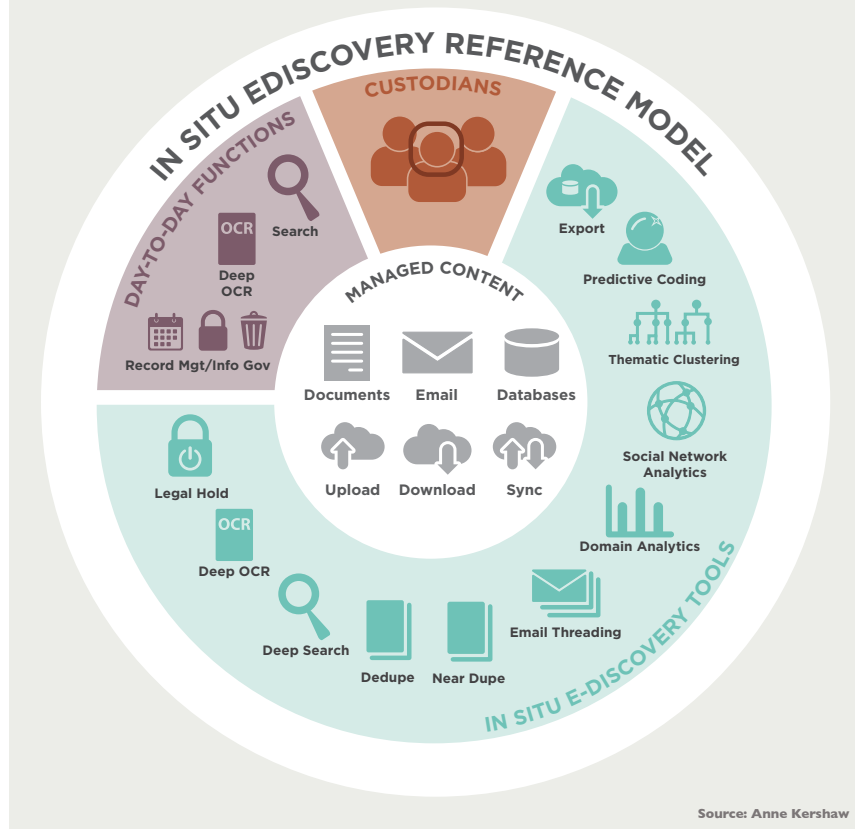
IN SITU EDISCOVERY REFERENCE MODEL

CUSTODIANS

DAY-TO-DAY FUNCTIONS

Search

OCR

Deep OCR

Record Mgt/Info Gov

MANAGED CONTENT

Documents

Email

Databases

Upload

Download

Sync

Export

Predictive Coding

Thematic Clustering

Social Network Analytics

Domain Analytics

Email Threading

Legal Hold

OCR

Deep OCR

Deep Search

Dedupe

Near Dupe

IN SITU E-DISCOVERY TOOLS

Source: Anne Kershaw